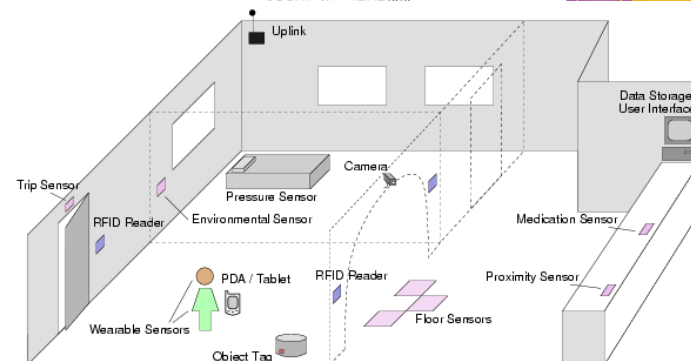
Uplink

Data Storage
User Interface

Trip Sensor

RFID Reader

Environmental Sensor

Pressure Sensor

Camera

Medication Sensor

RFID Reader

Proximity Sensor

PDA / Tablet

Wearable Sensors

Floor Sensors

Object Tag